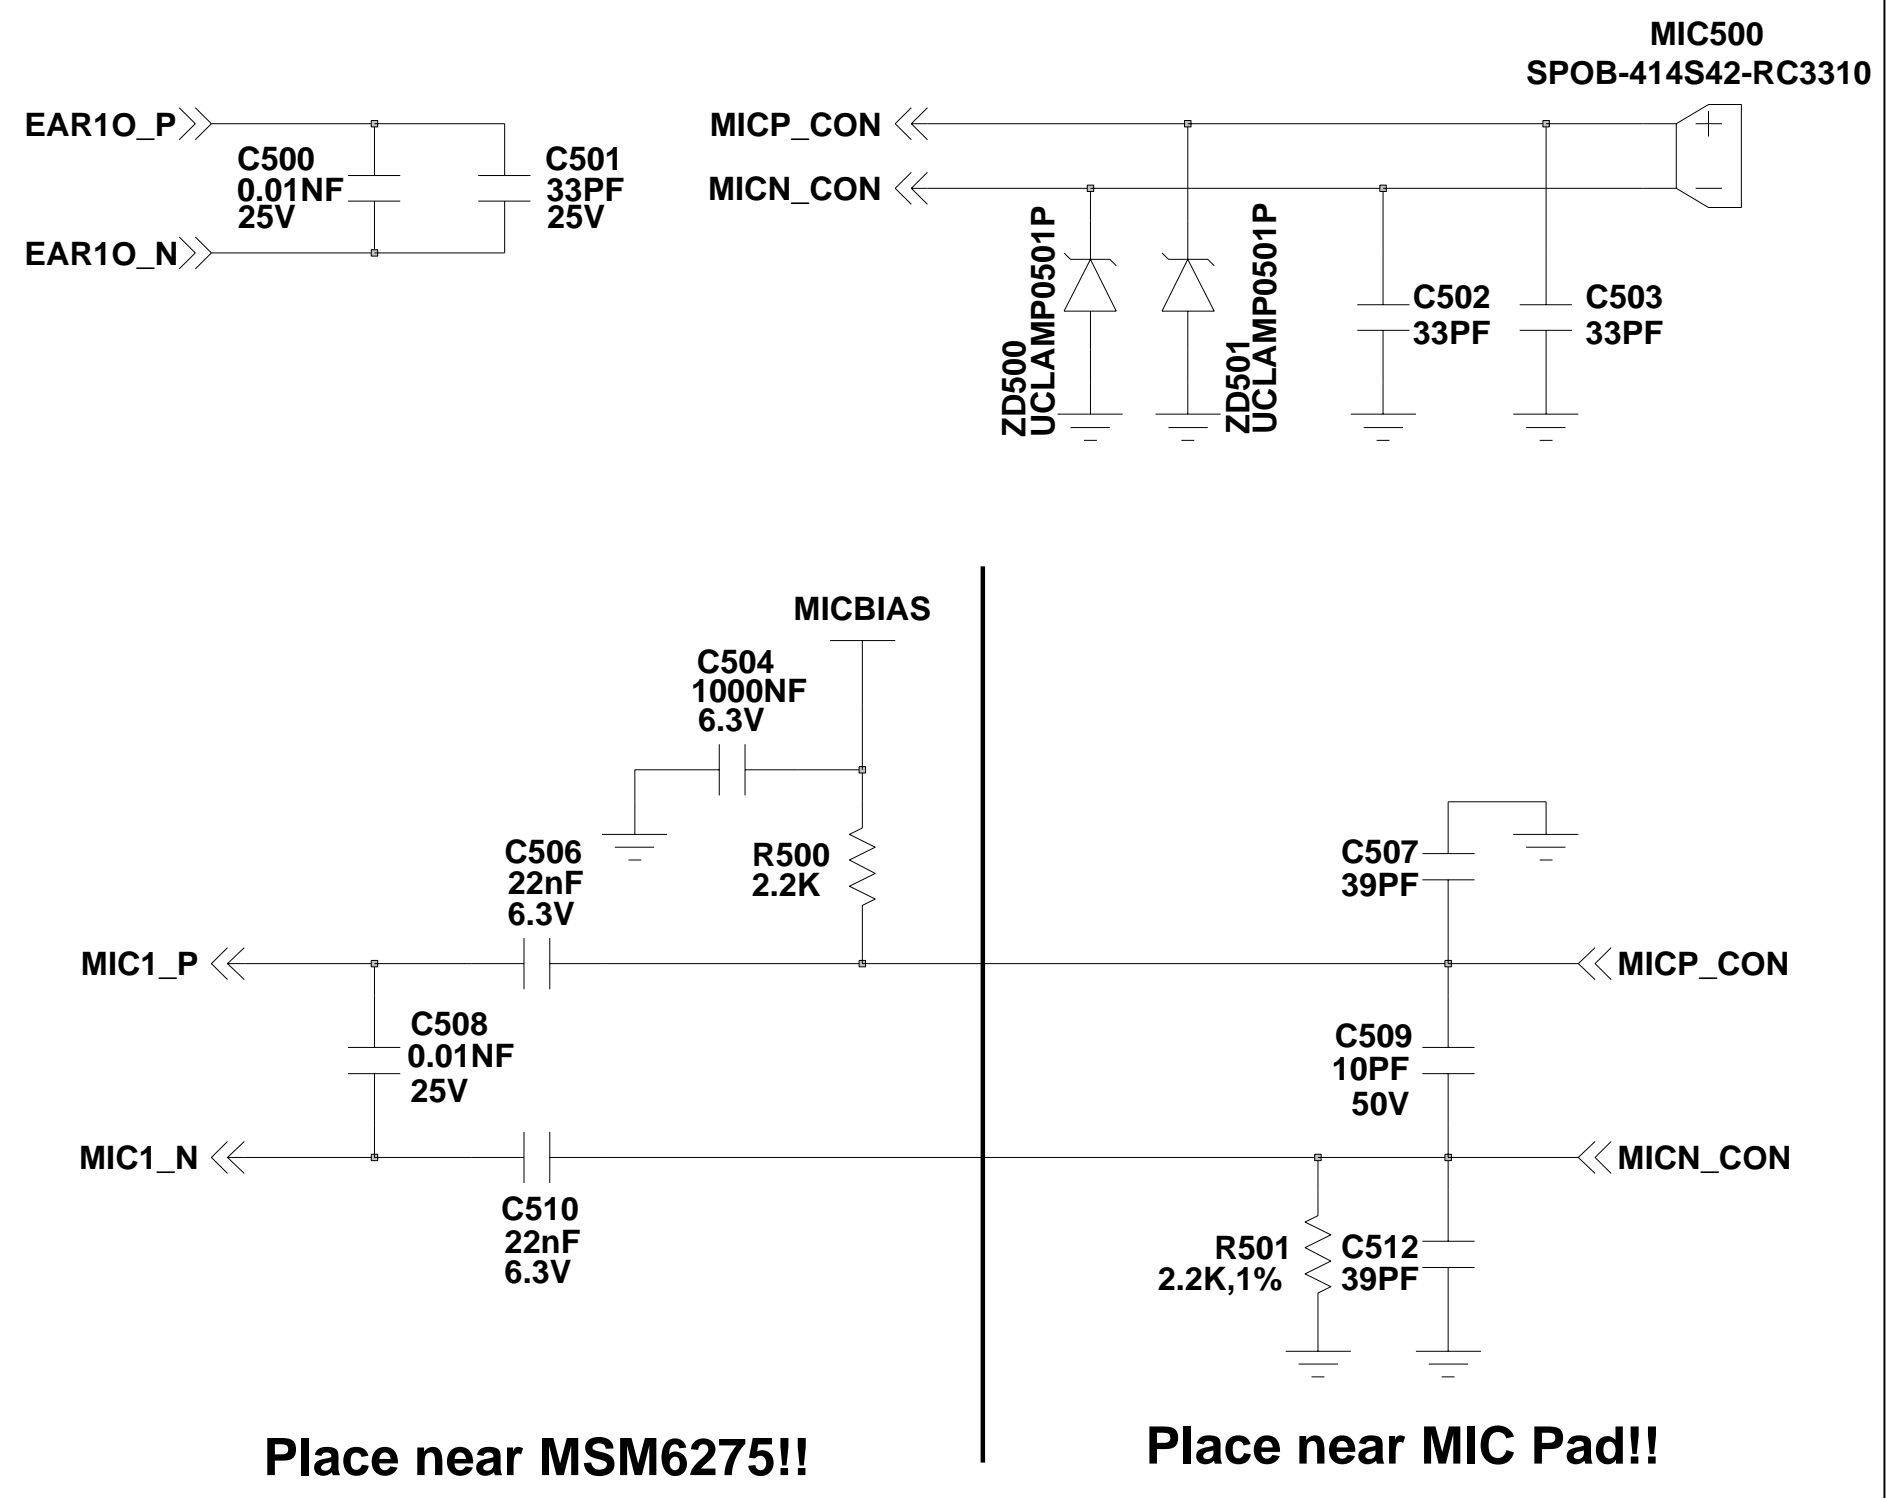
MIC500
SPOB-414S42-RC3310

EAR1O_P

C500
0.01NF
25V

C501
33PF
25V

EAR1O_N

MICP_CON

MICN_CON

+

−

ZD500
UCLAMP0501P

ZD501
UCLAMP0501P

C502
33PF

C503
33PF

MICBIAS

C504
1000NF
6.3V

C506
22nF
6.3V

R500
2.2K

C507
39PF

MIC1_P

MICP_CON

C508
0.01NF
25V

C509
10PF
50V

MIC1_N

MICN_CON

C510
22nF
6.3V

R501
2.2K,1%

C512
39PF

Place near MSM6275!!

Place near MIC Pad!!